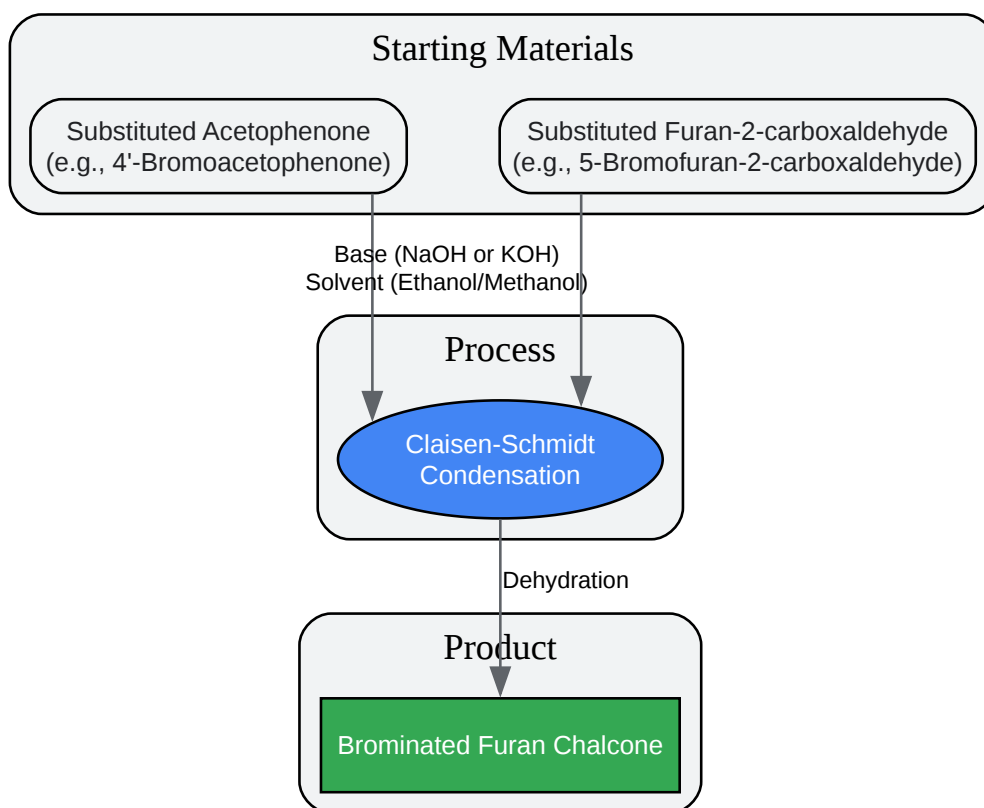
Starting Materials

Substituted Acetophenone
(e.g., 4'-Bromoacetophenone)

Substituted Furan-2-carboxaldehyde
(e.g., 5-Bromofuran-2-carboxaldehyde)

Base (NaOH or KOH)
Solvent (Ethanol/Methanol)

Process

Claisen-Schmidt
Condensation

Dehydration

Product

Brominated Furan Chalcone